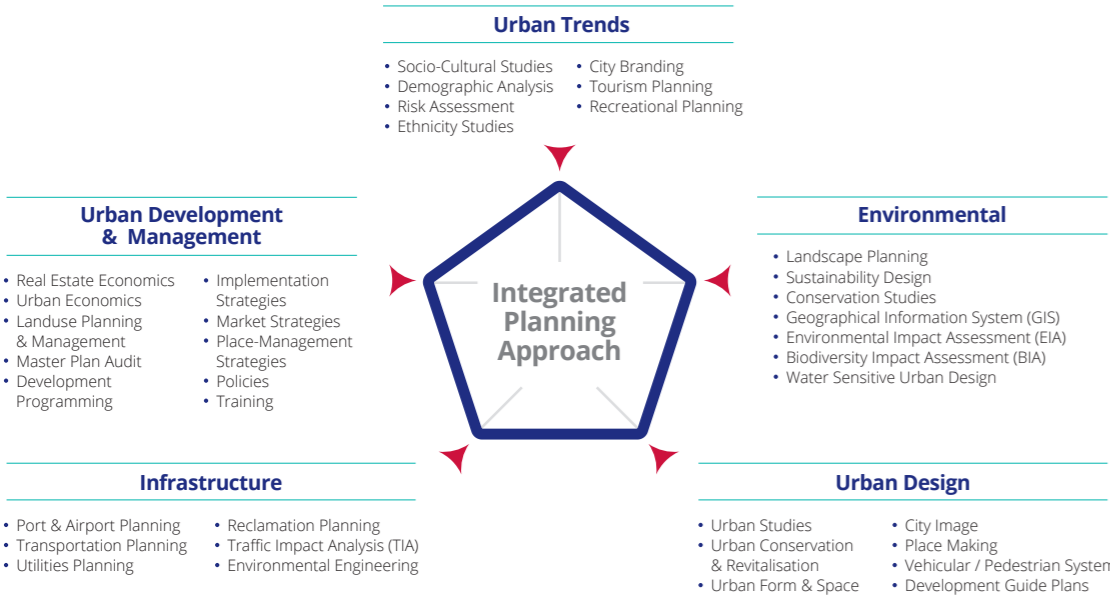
Urban Trends

• Socio-Cultural Studies
• Demographic Analysis
• Risk Assessment
• Ethnicity Studies

• City Branding
• Tourism Planning
• Recreational Planning

Urban Development & Management

• Real Estate Economics
• Urban Economics
• Landuse Planning & Management
• Master Plan Audit
• Development Programming

• Implementation Strategies
• Market Strategies
• Place-Management Strategies
• Policies
• Training

Integrated Planning Approach

Environmental

• Landscape Planning
• Sustainability Design
• Conservation Studies
• Geographical Information System (GIS)
• Environmental Impact Assessment (EIA)
• Biodiversity Impact Assessment (BIA)
• Water Sensitive Urban Design

Infrastructure

• Port & Airport Planning
• Transportation Planning
• Utilities Planning

• Reclamation Planning
• Traffic Impact Analysis (TIA)
• Environmental Engineering

Urban Design

• Urban Studies
• Urban Conservation & Revitalisation
• Urban Form & Space

• City Image
• Place Making
• Vehicular / Pedestrian Systen
• Development Guide Plans